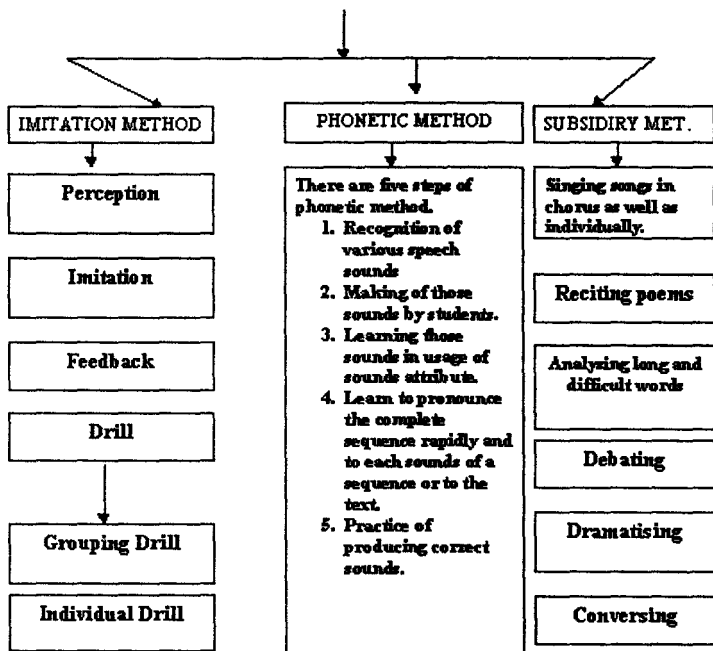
IMITATION METHOD

Perception

Imitation

Feedback

Drill

Grouping Drill

Individual Drill

PHONETIC METHOD

There are five steps of phonetic method.

1. Recognition of various speech sounds
2. Making of those sounds by students.
3. Learning those sounds in usage of sounds attribute.
4. Learn to pronounce the complete sequence rapidly and to each sounds of a sequence or to the text.
5. Practice of producing correct sounds.

SUBSIDIRY MET.

Singing songs in chorus as well as individually.

Reciting poems

Analysing long and difficult words

Debating

Dramatising

Conversing